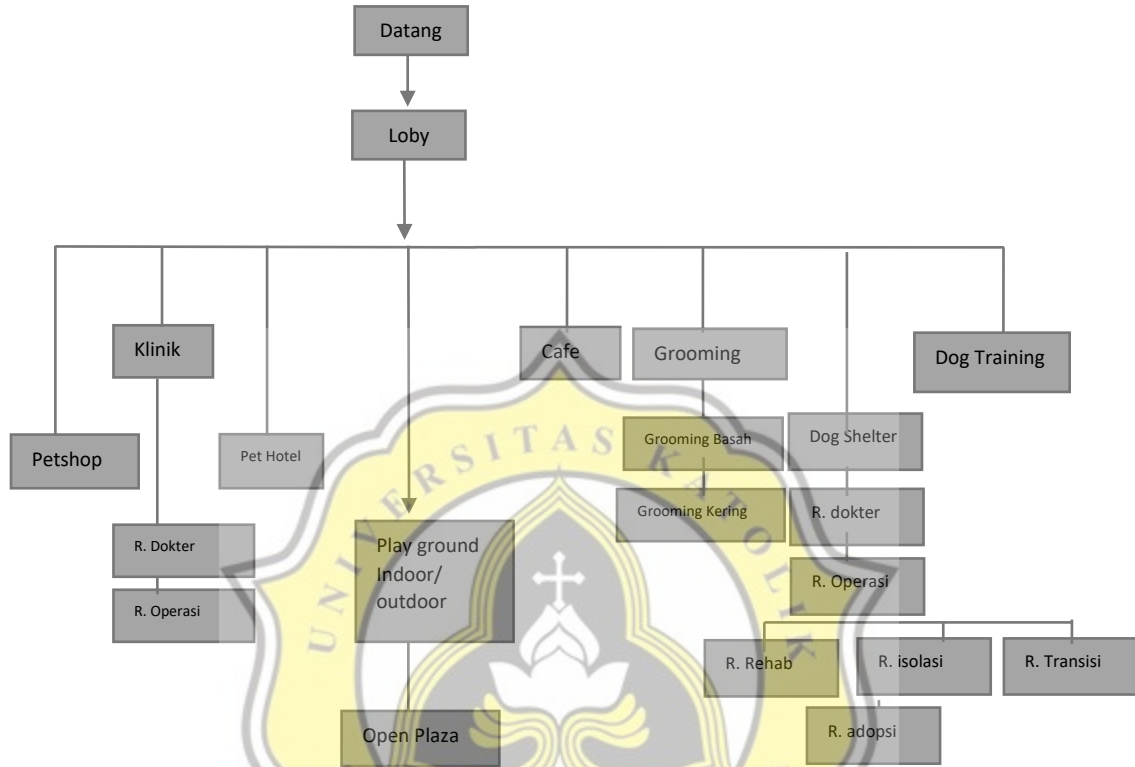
Datang

Loby

Klinik

Cafe

Grooming

Dog Training

Petshop

Pet Hotel

Grooming Basah

Dog Shelter

Grooming Kering

R. dokter

R. Dokter

Play ground Indoor/ outdoor

R. Operasi

R. Operasi

R. Rehab

R. isolasi

R. Transisi

Open Plaza

R. adopsi

UNIVERSITAS KATOLIK